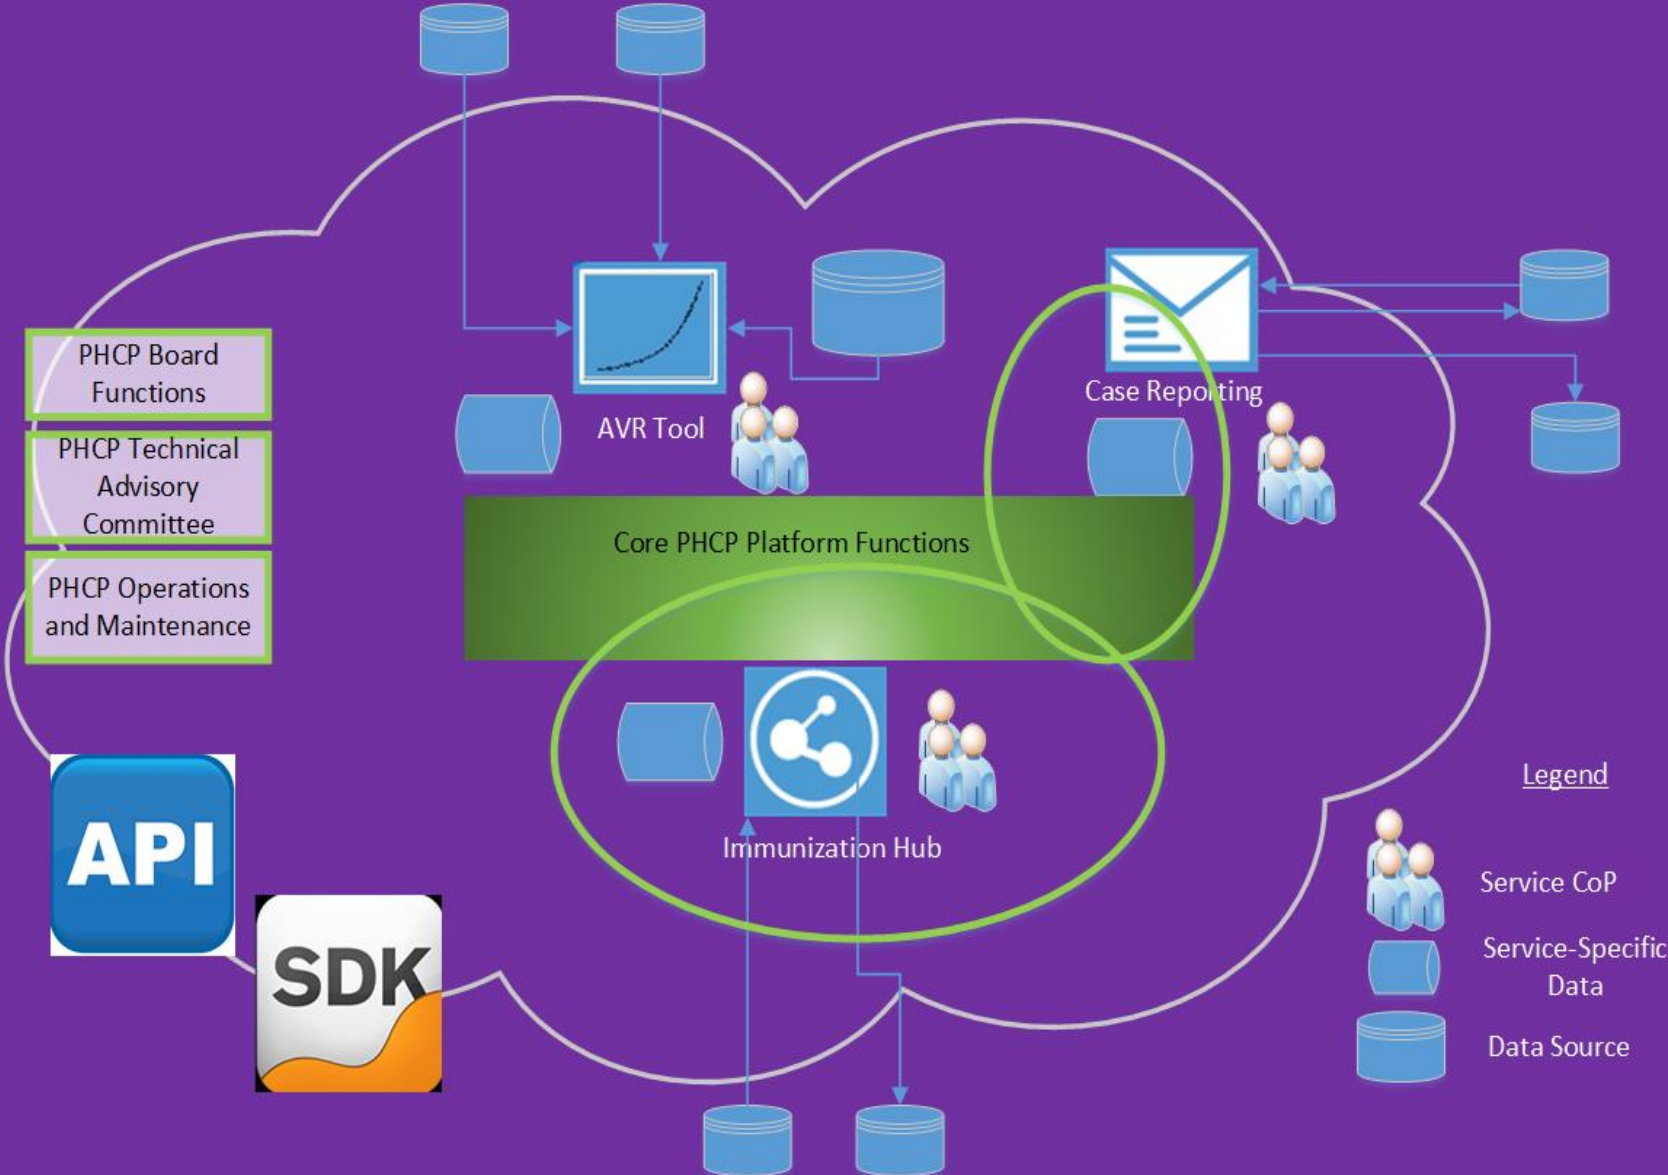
PHCP Board Functions

PHCP Technical Advisory Committee

PHCP Operations and Maintenance

AVR Tool

Case Reporting

Core PHCP Platform Functions

Immunization Hub

API

SDK

Legend

Service CoP

Service-Specific Data

Data Source